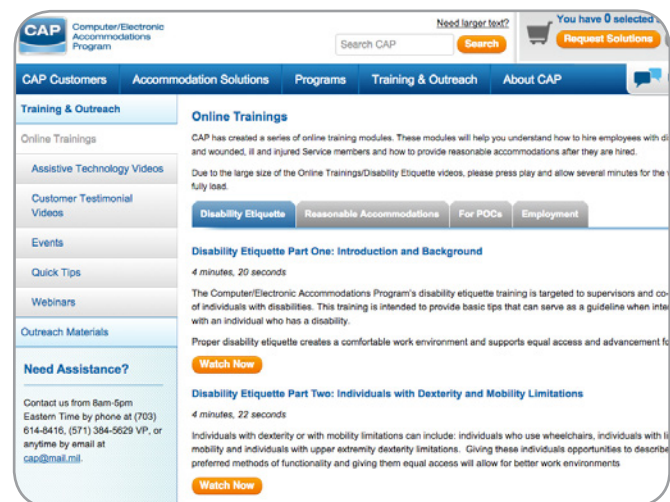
CAP Computer/Electronic Accommodations Program

Need larger text?

Search CAP Search

You have 0 selected

Request Solutions

CAP Customers | Accommodation Solutions | Programs | Training & Outreach | About CAP

Training & Outreach

Online Trainings

Assistive Technology Videos

Customer Testimonial Videos

Events

Quick Tips

Webinars

Outreach Materials

Need Assistance?

Contact us from 8am-5pm Eastern Time by phone at (703) 614-8416, (571) 384-5629 VP, or anytime by email at cap@mail.mil.

Online Trainings

CAP has created a series of online training modules. These modules will help you understand how to hire employees with di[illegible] and wounded, ill and injured Service members and how to provide reasonable accommodations after they are hired.

Due to the large size of the Online Trainings/Disability Etiquette videos, please press play and allow several minutes for the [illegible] fully load.

Disability Etiquette | Reasonable Accommodations | For POCs | Employment

Disability Etiquette Part One: Introduction and Background

4 minutes, 20 seconds

The Computer/Electronic Accommodations Program's disability etiquette training is targeted to supervisors and co-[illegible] of individuals with disabilities. This training is intended to provide basic tips that can serve as a guideline when inte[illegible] with an individual who has a disability.

Proper disability etiquette creates a comfortable work environment and supports equal access and advancement f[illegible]

Watch Now

Disability Etiquette Part Two: Individuals with Dexterity and Mobility Limitations

4 minutes, 22 seconds

Individuals with dexterity or with mobility limitations can include: individuals who use wheelchairs, individuals with li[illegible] mobility and individuals with upper extremity dexterity limitations. Giving these individuals opportunities to describe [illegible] preferred methods of functionality and giving them equal access will allow for better work environments

Watch Now